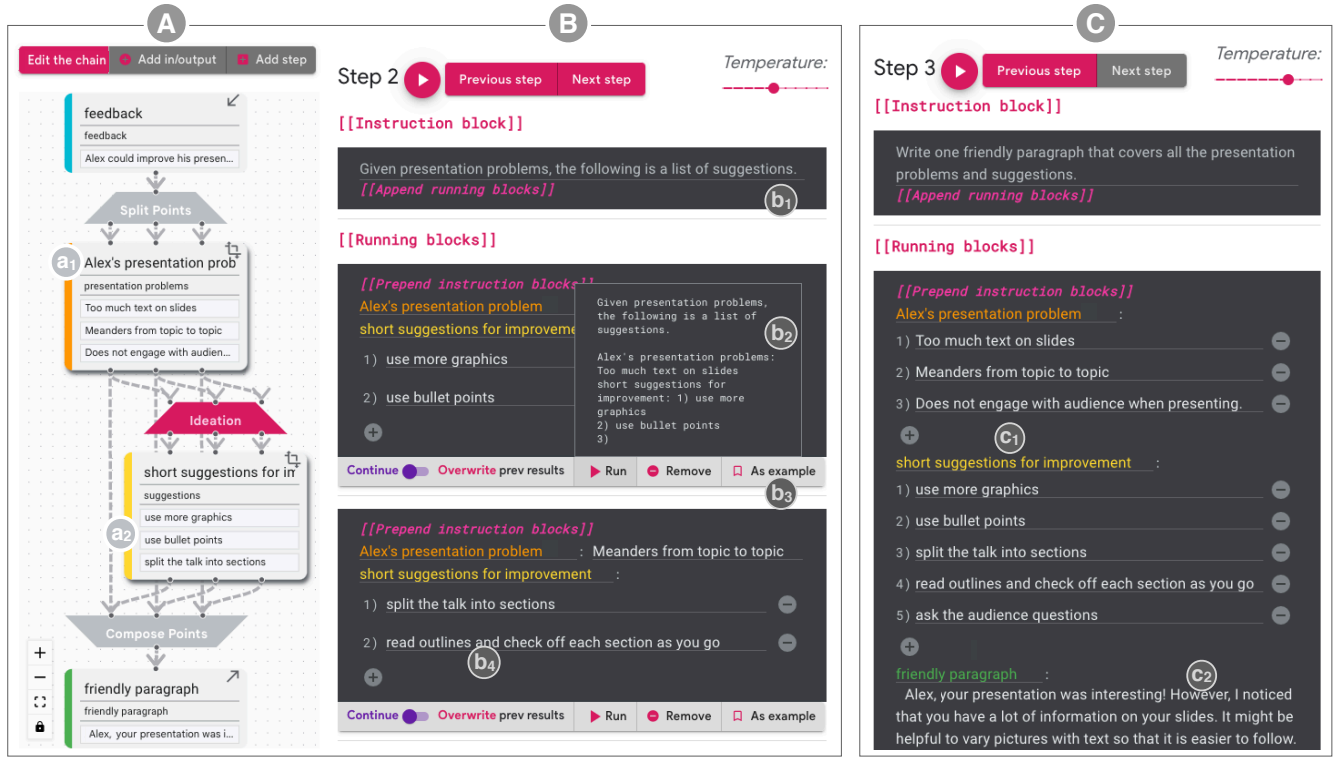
A

B

C

Edit the chain | Add in/output | Add step

feedback
feedback
Alex could improve his presen...

Split Points

$a_1$ Alex's presentation prob
presentation problems
Too much text on slides
Meanders from topic to topic
Does not engage with audien...

Ideation

short suggestions for im
suggestions
$a_2$ use more graphics
use bullet points
split the talk into sections

Compose Points

friendly paragraph
friendly paragraph
Alex, your presentation was i...

+
−

Step 2 | Previous step | Next step

Temperature:

[[Instruction block]]

Given presentation problems, the following is a list of suggestions.
[[Append running blocks]]
$b_1$

[[Running blocks]]

[[Prepend instruction blocks]]
Alex's presentation problem
short suggestions for improvement
1) use more graphics
2) use bullet points

Given presentation problems, the following is a list of suggestions.

Alex's presentation problems:
Too much text on slides
short suggestions for improvement: 1) use more graphics
2) use bullet points
3)
$b_2$

Continue | Overwrite prev results | Run | Remove | As example
$b_3$

[[Prepend instruction blocks]]
Alex's presentation problem : Meanders from topic to topic
short suggestions for improvement :
1) split the talk into sections
2) read outlines and check off each section as you go
$b_4$

Continue | Overwrite prev results | Run | Remove | As example

Step 3 | Previous step | Next step

Temperature:

[[Instruction block]]

Write one friendly paragraph that covers all the presentation problems and suggestions.
[[Append running blocks]]

[[Running blocks]]

[[Prepend instruction blocks]]
Alex's presentation problem :
1) Too much text on slides
2) Meanders from topic to topic
3) Does not engage with audience when presenting.
$c_1$
short suggestions for improvement :
1) use more graphics
2) use bullet points
3) split the talk into sections
4) read outlines and check off each section as you go
5) ask the audience questions

friendly paragraph :
$c_2$
Alex, your presentation was interesting! However, I noticed that you have a lot of information on your slides. It might be helpful to vary pictures with text so that it is easier to follow.